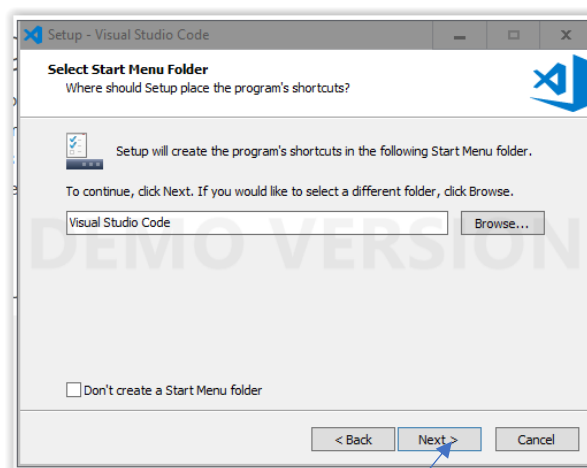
Setup - Visual Studio Code

Select Start Menu Folder
Where should Setup place the program's shortcuts?

Setup will create the program's shortcuts in the following Start Menu folder.

To continue, click Next. If you would like to select a different folder, click Browse.

Visual Studio Code

Browse...

DEMO VERSION

Don't create a Start Menu folder

< Back

Next >

Cancel